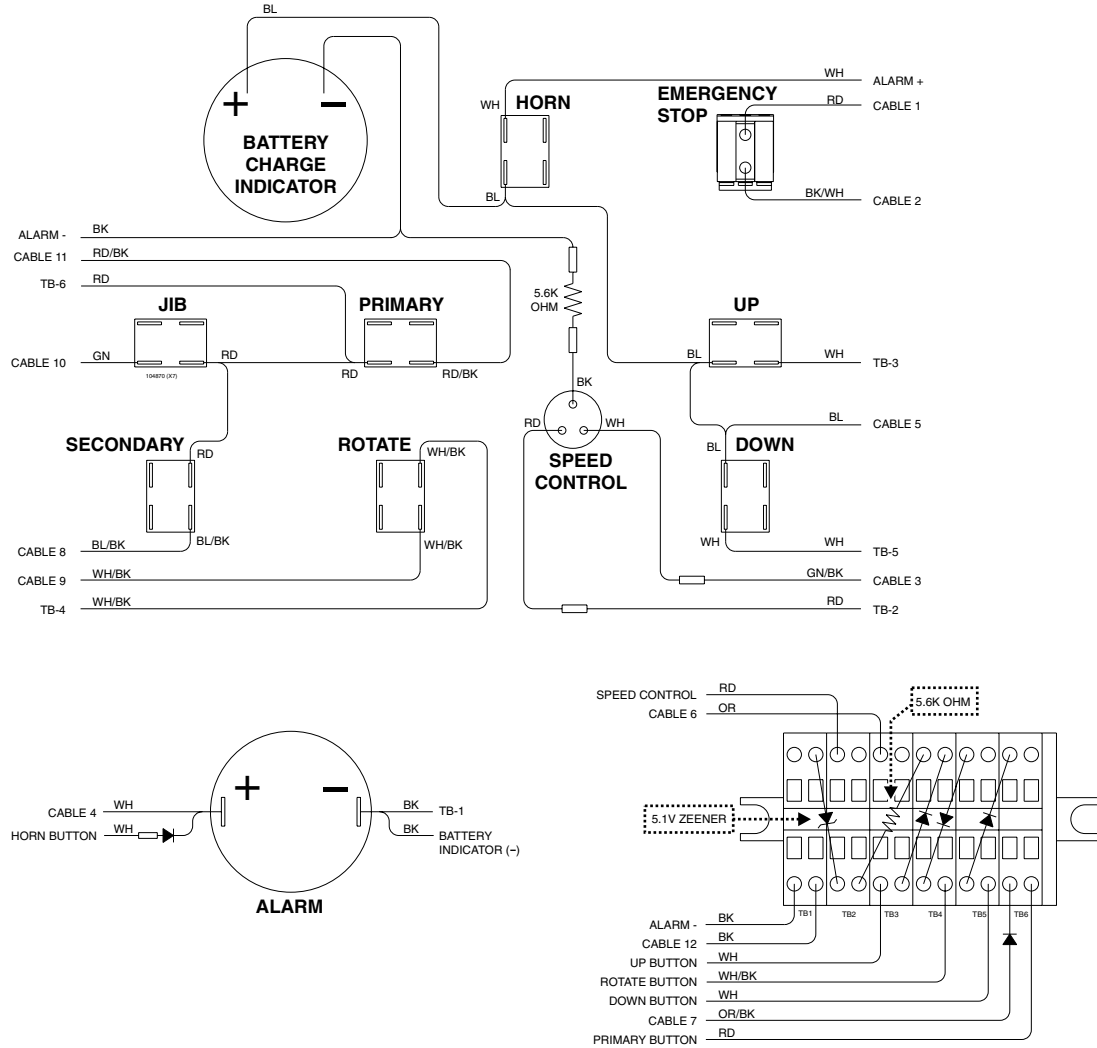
BL
+
–
BATTERY CHARGE INDICATOR
WH
ALARM +
WH
HORN
EMERGENCY STOP
RD
CABLE 1
BK/WH
CABLE 2
BL
ALARM -
BK
CABLE 11
RD/BK
TB-6
RD
5.6K OHM
JIB
PRIMARY
UP
CABLE 10
GN
RD
RD
RD/BK
BL
WH
TB-3
104870 (X7)
BK
RD
WH
BL
CABLE 5
SECONDARY
RD
ROTATE
WH/BK
SPEED CONTROL
BL
DOWN
CABLE 8
BL/BK
BL/BK
WH/BK
WH
WH
TB-5
CABLE 9
WH/BK
GN/BK
CABLE 3
TB-4
WH/BK
RD
TB-2

SPEED CONTROL
RD
CABLE 6
OR
5.6K OHM
5.1V ZEENER
CABLE 4
WH
+
–
BK
TB-1
HORN BUTTON
WH
BK
BATTERY INDICATOR (–)
ALARM
TB1
TB2
TB3
TB4
TB5
TB6
ALARM -
BK
CABLE 12
BK
UP BUTTON
WH
ROTATE BUTTON
WH/BK
DOWN BUTTON
WH
CABLE 7
OR/BK
PRIMARY BUTTON
RD